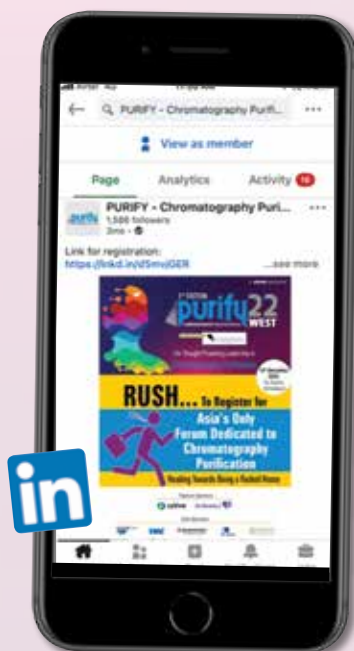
PURIFY - Chromatography Purif...

View as member

Page

Analytics

Activity 10

PURIFY - Chromatography Puri...

1,500 followers

3mo

Link for registration:

https://lnkd.in/d5mvGER

...see more

purify 22 WEST

RUSH... To Register for

Asia's Only Forum Dedicated to Chromatography Purification

Heading Towards Being a Packed House

in